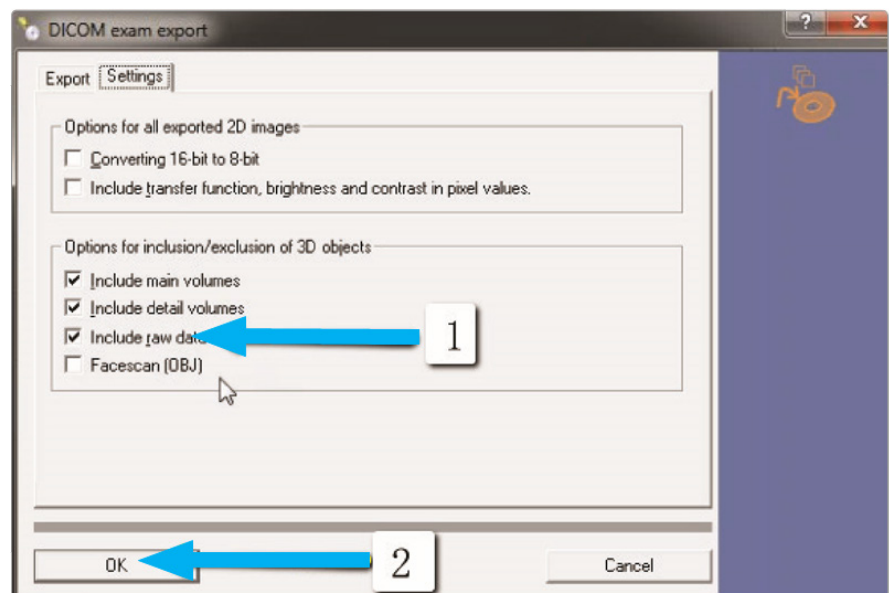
DICOM exam export

? ✕

Export Settings

Options for all exported 2D images

☐ Converting 16-bit to 8-bit

☐ Include transfer function, brightness and contrast in pixel values.

Options for inclusion/exclusion of 3D objects

☑ Include main volumes

☑ Include detail volumes

☑ Include raw data

☐ Facescan (OBJ)

1

OK

2

Cancel